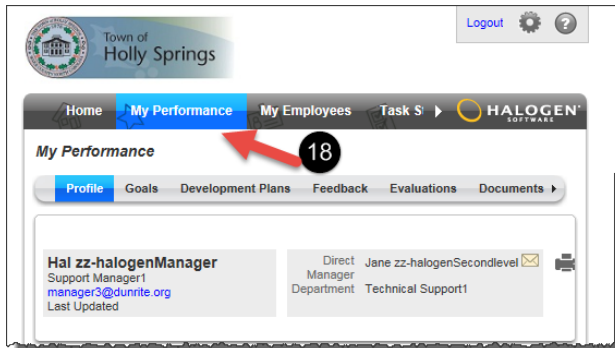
Town of Holly Springs

Logout

Home My Performance My Employees Task S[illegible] HALOGEN SOFTWARE

18

My Performance

Profile Goals Development Plans Feedback Evaluations Documents

Hal zz-halogenManager
Support Manager1
manager3@dunrite.org
Last Updated

Direct Manager Jane zz-halogenSecondlevel
Department Technical Support1